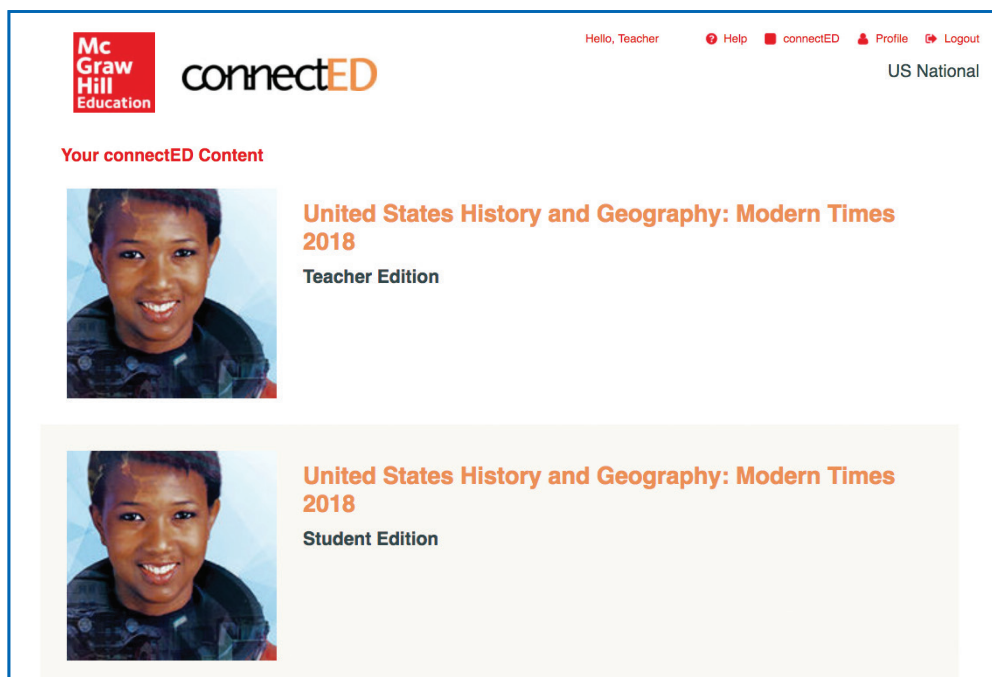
Mc Graw Hill Education

connectED

Hello, Teacher Help connectED Profile Logout

US National

Your connectED Content

United States History and Geography: Modern Times 2018

Teacher Edition

United States History and Geography: Modern Times 2018

Student Edition